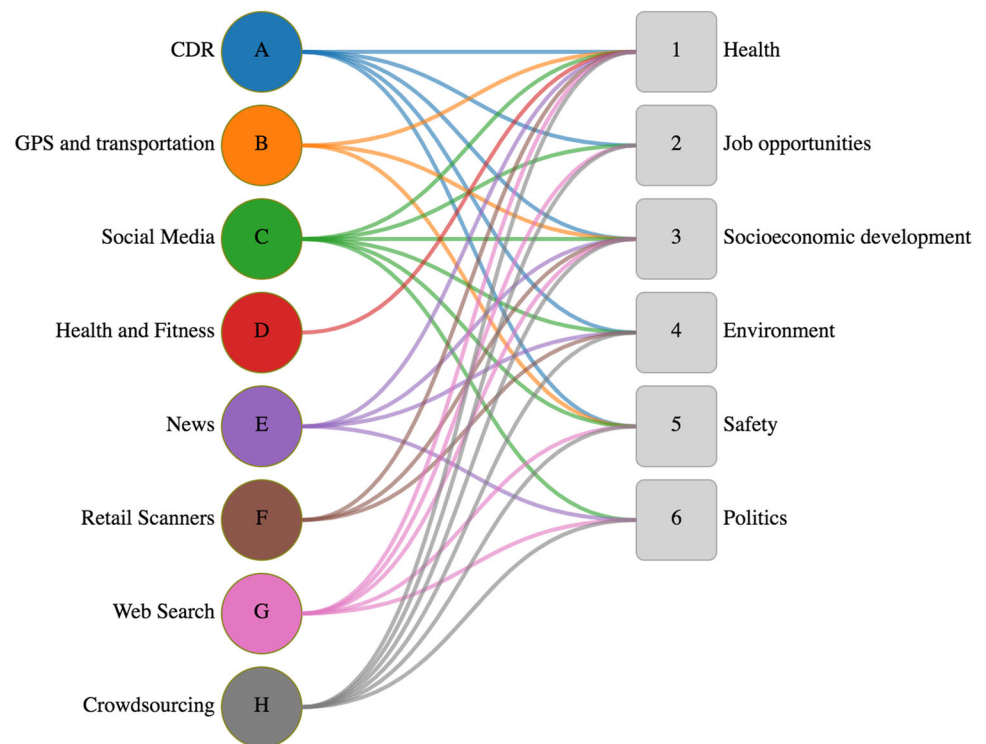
CDR A
GPS and transportation B
Social Media C
Health and Fitness D
News E
Retail Scanners F
Web Search G
Crowdsourcing H

1 Health
2 Job opportunities
3 Socioeconomic development
4 Environment
5 Safety
6 Politics